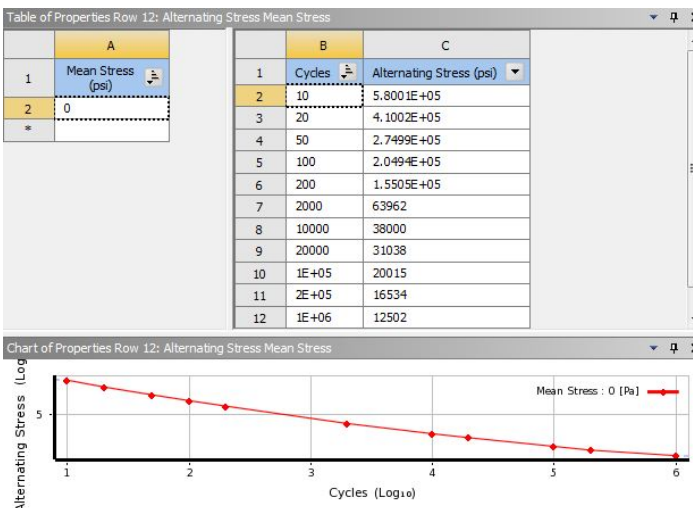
Table of Properties Row 12: Alternating Stress Mean Stress

| | A |
|---|---|
| 1 | Mean Stress (psi) |
| 2 | 0 |
| * | |

| | B | C |
|---|---|---|
| 1 | Cycles | Alternating Stress (psi) |
| 2 | 10 | 5.8001E+05 |
| 3 | 20 | 4.1002E+05 |
| 4 | 50 | 2.7499E+05 |
| 5 | 100 | 2.0494E+05 |
| 6 | 200 | 1.5505E+05 |
| 7 | 2000 | 63962 |
| 8 | 10000 | 38000 |
| 9 | 20000 | 31038 |
| 10 | 1E+05 | 20015 |
| 11 | 2E+05 | 16534 |
| 12 | 1E+06 | 12502 |

Chart of Properties Row 12: Alternating Stress Mean Stress

Alternating Stress (Log

5

Mean Stress : 0 [Pa]

1 2 3 4 5 6

Cycles (Log₁₀)